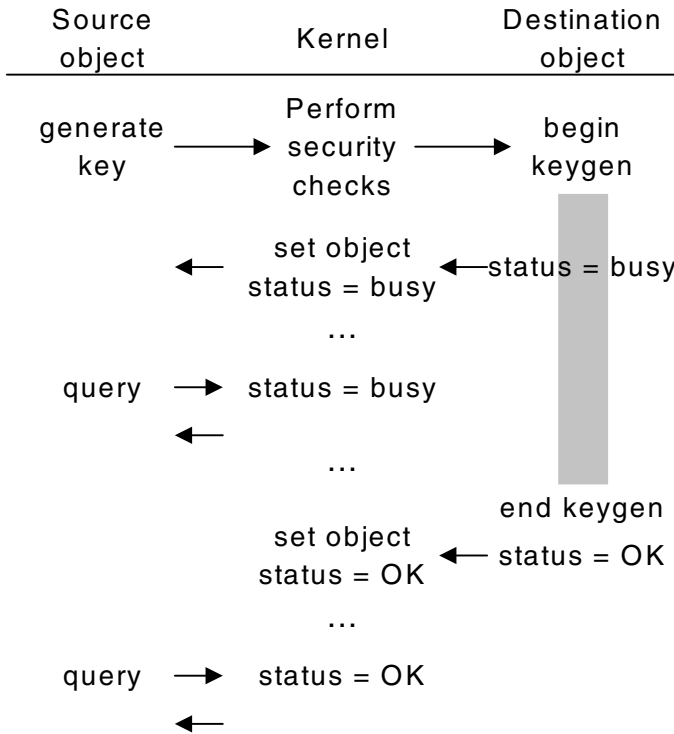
Source object

Kernel

Destination object

generate key

Perform security checks

begin keygen

set object status = busy

status = busy

…

query

status = busy

…

end keygen

set object status = OK

status = OK

…

query

status = OK